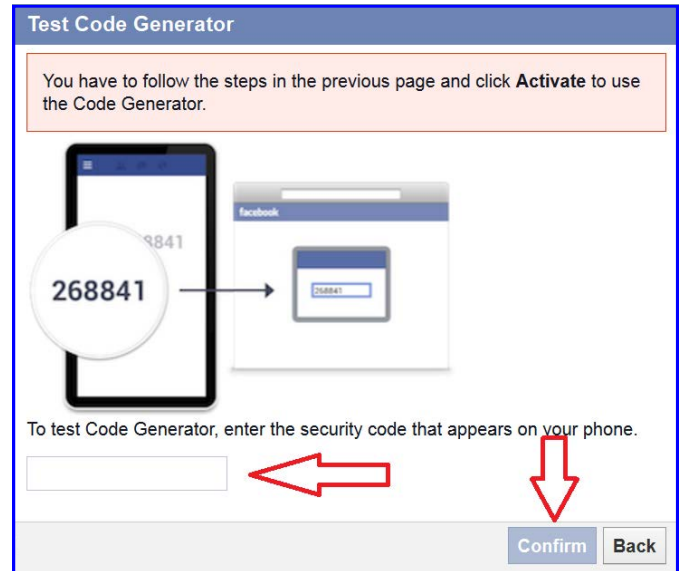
Test Code Generator

You have to follow the steps in the previous page and click **Activate** to use the Code Generator.

268841

268841

facebook

268841

To test Code Generator, enter the security code that appears on your phone.

Confirm Back